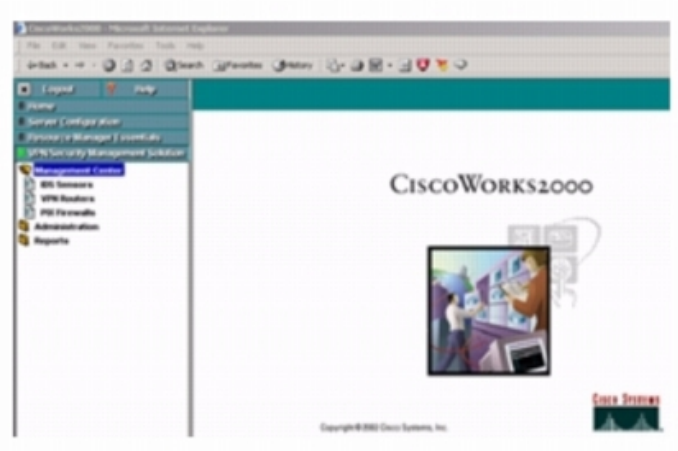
CiscoWorks2000 - Microsoft Internet Explorer

File Edit View Favorites Tools Help

Back Search Favorites History

Logout Help

Home

Server Configuration

Resource Manager Essentials

VPN/Security Management Solution

Management Center

IDS Sensors

VPN Routers

PIX Firewalls

Administration

Reports

CiscoWorks2000

Copyright © 2002 Cisco Systems, Inc.

Cisco Systems